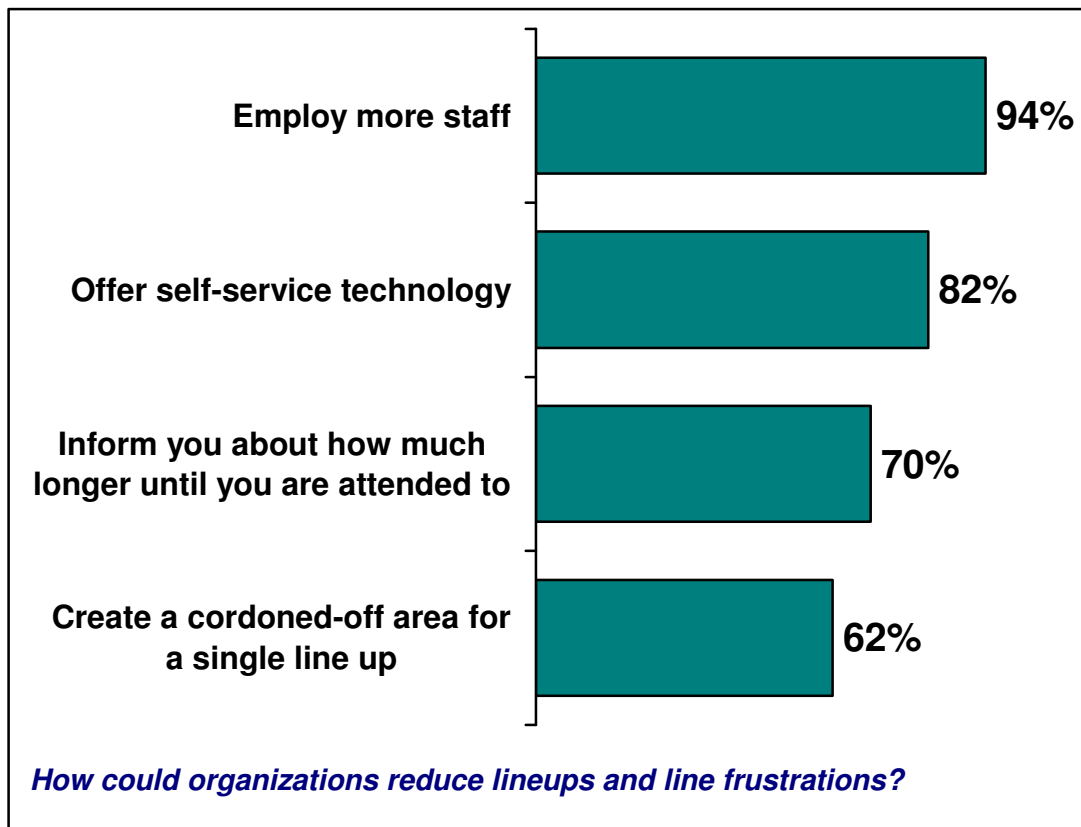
Employ more staff
94%

Offer self-service technology
82%

Inform you about how much longer until you are attended to
70%

Create a cordoned-off area for a single line up
62%

How could organizations reduce lineups and line frustrations?